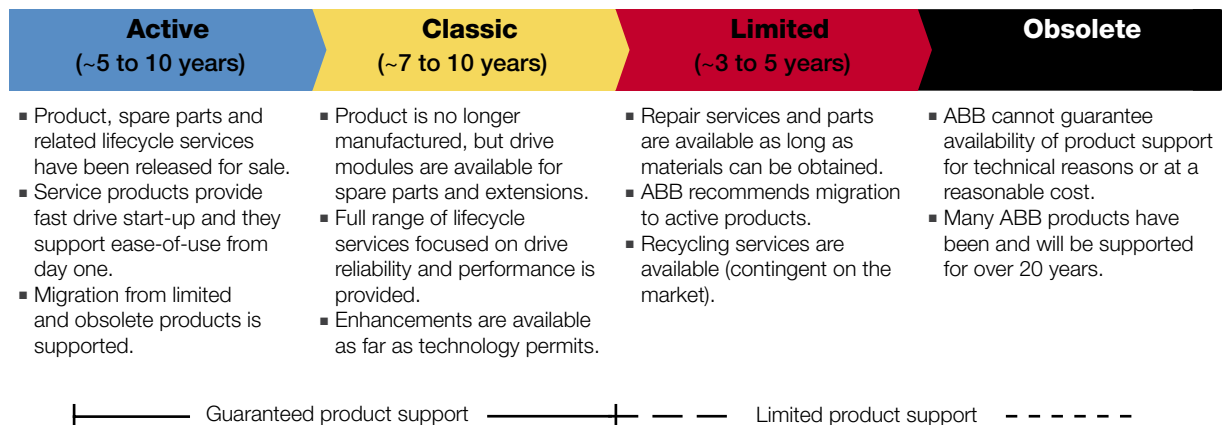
Active
(~5 to 10 years)

Classic
(~7 to 10 years)

Limited
(~3 to 5 years)

Obsolete

▪ Product, spare parts and related lifecycle services have been released for sale.
▪ Service products provide fast drive start-up and they support ease-of-use from day one.
▪ Migration from limited and obsolete products is supported.

▪ Product is no longer manufactured, but drive modules are available for spare parts and extensions.
▪ Full range of lifecycle services focused on drive reliability and performance is provided.
▪ Enhancements are available as far as technology permits.

▪ Repair services and parts are available as long as materials can be obtained.
▪ ABB recommends migration to active products.
▪ Recycling services are available (contingent on the market).

▪ ABB cannot guarantee availability of product support for technical reasons or at a reasonable cost.
▪ Many ABB products have been and will be supported for over 20 years.

Guaranteed product support

Limited product support